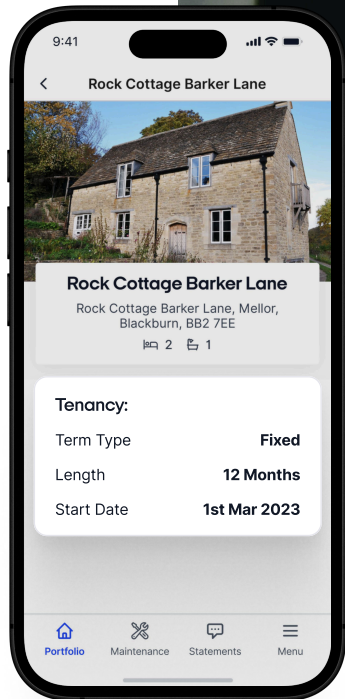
9:41

Rock Cottage Barker Lane

Rock Cottage Barker Lane

Rock Cottage Barker Lane, Mellor, Blackburn, BB2 7EE

2 1

Tenancy:

| Term Type | Fixed |
|---|---|
| Length | 12 Months |
| Start Date | 1st Mar 2023 |

Portfolio Maintenance Statements Menu